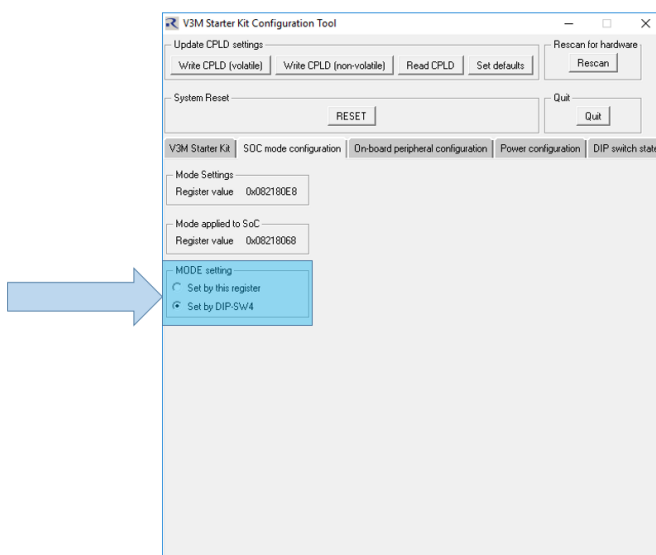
V3M Starter Kit Configuration Tool

Update CPLD settings
Write CPLD (volatile) Write CPLD (non-volatile) Read CPLD Set defaults

Rescan for hardware
Rescan

System Reset
RESET

Quit
Quit

V3M Starter Kit | SOC mode configuration | On-board peripheral configuration | Power configuration | DIP switch state

Mode Settings
Register value 0x082180E8

Mode applied to SoC
Register value 0x08218068

MODE setting
Set by this register
Set by DIP-SW4